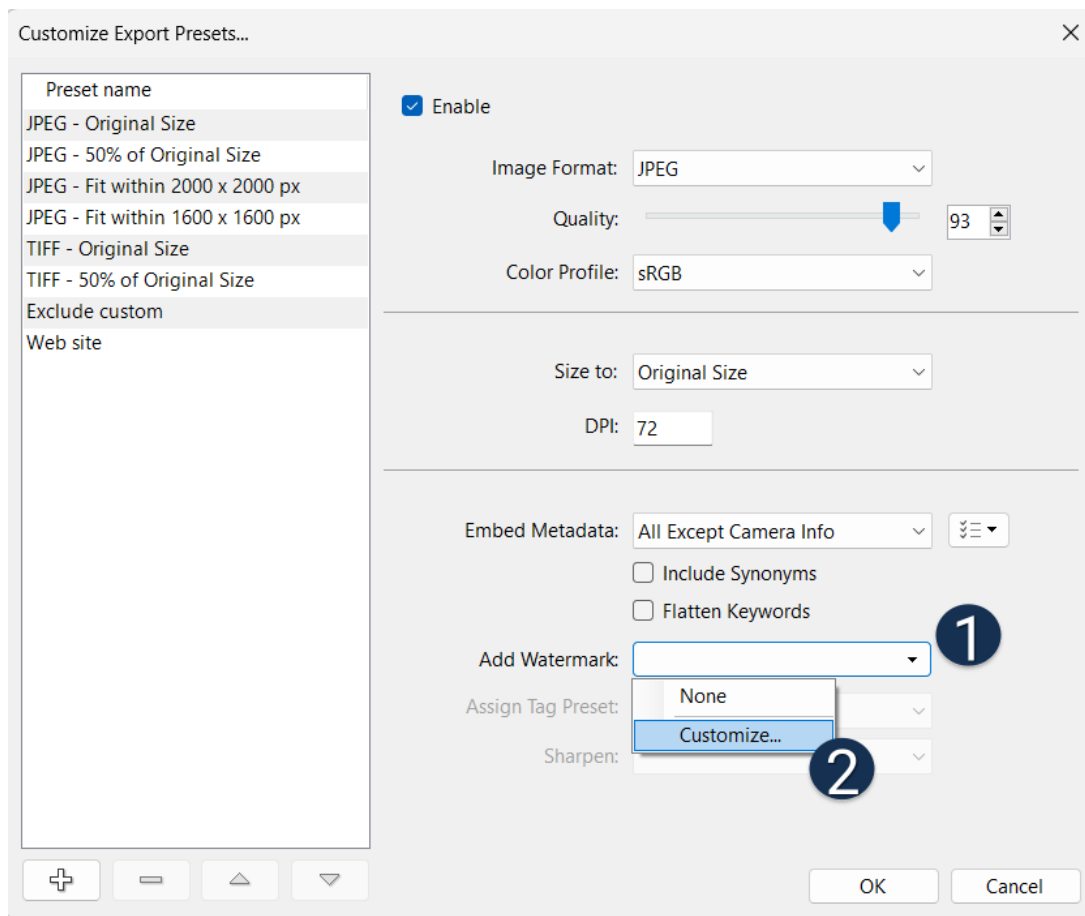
Customize Export Presets...

Preset name
JPEG - Original Size
JPEG - 50% of Original Size
JPEG - Fit within 2000 x 2000 px
JPEG - Fit within 1600 x 1600 px
TIFF - Original Size
TIFF - 50% of Original Size
Exclude custom
Web site

Enable

Image Format: JPEG
Quality: 93
Color Profile: sRGB

Size to: Original Size
DPI: 72

Embed Metadata: All Except Camera Info
Include Synonyms
Flatten Keywords
Add Watermark:
1
None
Assign Tag Preset:
Customize...
Sharpen:
2

OK
Cancel